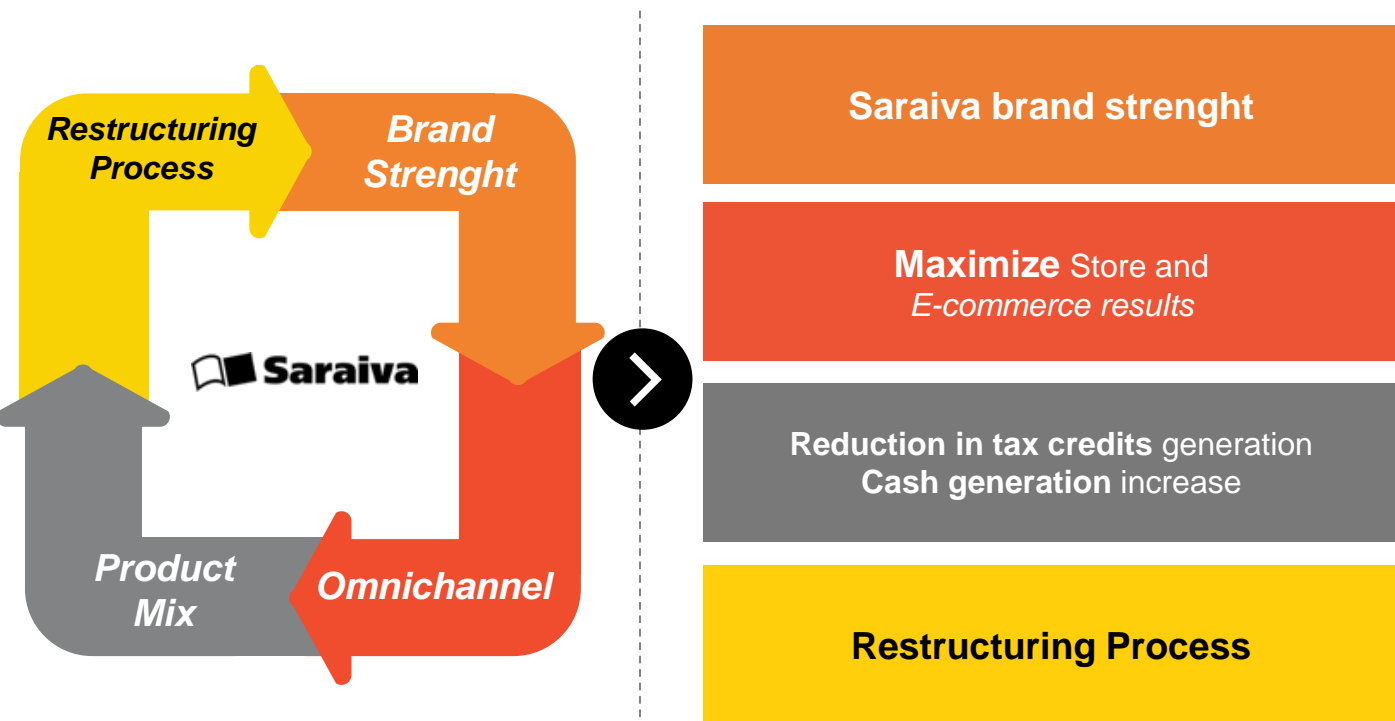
Restructuring Process

Brand Strenght

Omnichannel

Product Mix

Saraiva

Saraiva brand strenght

Maximize Store and E-commerce results

Reduction in tax credits generation
Cash generation increase

Restructuring Process